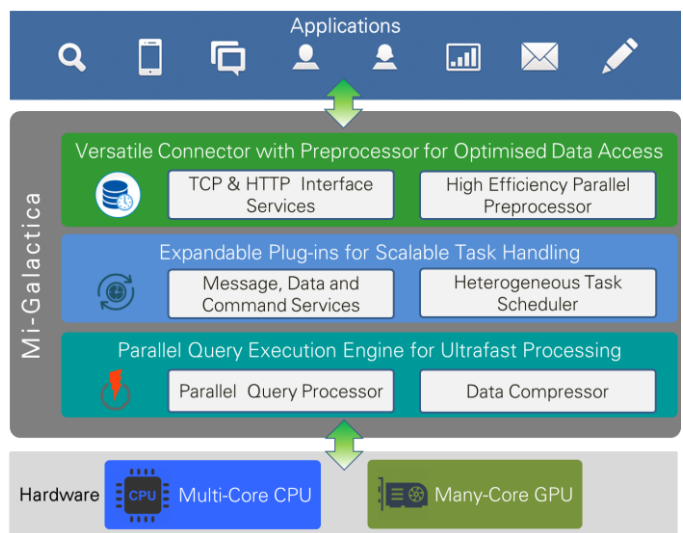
Applications

Mi-Galactica

Versatile Connector with Preprocessor for Optimised Data Access

TCP & HTTP Interface Services

High Efficiency Parallel Preprocessor

Expandable Plug-ins for Scalable Task Handling

Message, Data and Command Services

Heterogeneous Task Scheduler

Parallel Query Execution Engine for Ultrafast Processing

Parallel Query Processor

Data Compressor

Hardware

CPU

Multi-Core CPU

Many-Core GPU